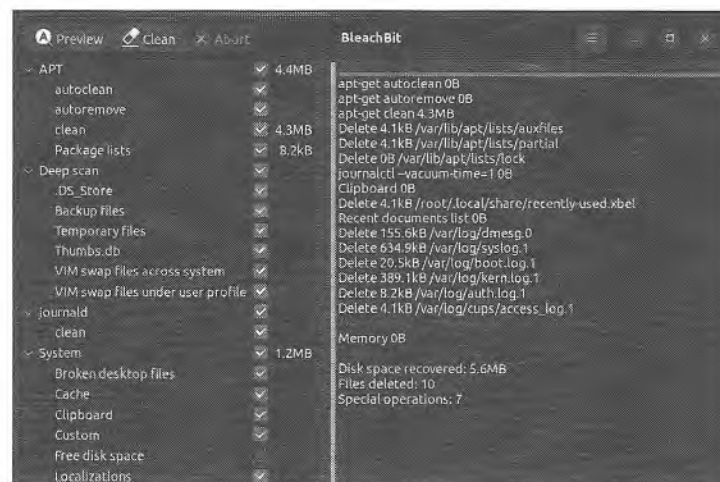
Preview Clean Abort BleachBit

APT 4.4MB
autoclean
autoremove
clean 4.3MB
Package lists 8.2kB
Deep scan
.DS_Store
Backup files
Temporary files
Thumbs.db
VIM swap files across system
VIM swap files under user profile
journald
clean
System 1.2MB
Broken desktop files
Cache
Clipboard
Custom
Free disk space
Localizations

apt-get autoclean 0B
apt-get autoremove 0B
apt-get clean 4.3MB
Delete 4.1kB /var/lib/apt/lists/auxfiles
Delete 4.1kB /var/lib/apt/lists/partial
Delete 0B /var/lib/apt/lists/lock
journalctl --vacuum-time=1 0B
Clipboard 0B
Delete 4.1kB /root/.local/share/recently-used.xbel
Recent documents list 0B
Delete 155.6kB /var/log/dmesg.0
Delete 634.9kB /var/log/syslog.1
Delete 20.5kB /var/log/boot.log.1
Delete 389.1kB /var/log/kern.log.1
Delete 8.2kB /var/log/auth.log.1
Delete 4.1kB /var/log/cups/access_log.1

Memory 0B

Disk space recovered: 5.6MB
Files deleted: 10
Special operations: 7